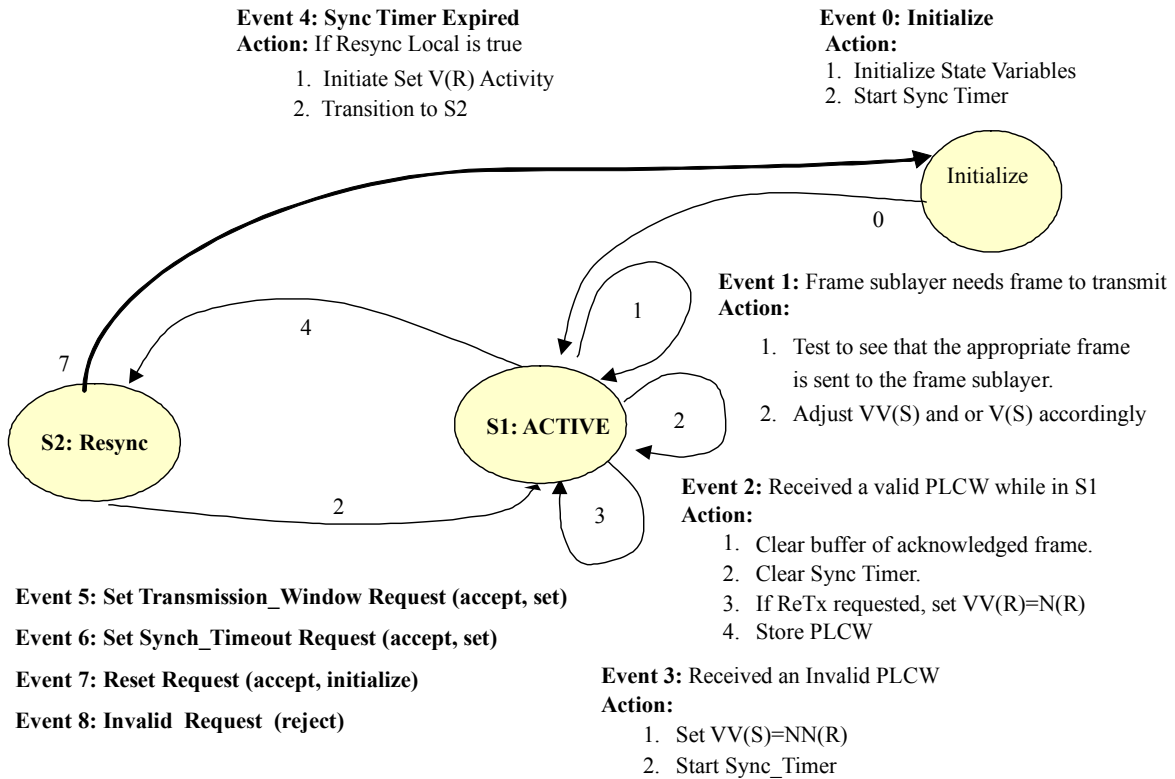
Event 4: Sync Timer Expired
Action: If Resync Local is true

1. Initiate Set V(R) Activity
2. Transition to S2

Event 0: Initialize
Action:

1. Initialize State Variables
2. Start Sync Timer

Initialize

0

Event 1: Frame sublayer needs frame to transmit
Action:

1. Test to see that the appropriate frame is sent to the frame sublayer.
2. Adjust VV(S) and or V(S) accordingly

1

4

7

S2: Resync

S1: ACTIVE

2

2

3

Event 2: Received a valid PLCW while in S1
Action:

1. Clear buffer of acknowledged frame.
2. Clear Sync Timer.
3. If ReTx requested, set VV(R)=N(R)
4. Store PLCW

Event 5: Set Transmission_Window Request (accept, set)

Event 6: Set Synch_Timeout Request (accept, set)

Event 7: Reset Request (accept, initialize)

Event 8: Invalid Request (reject)

Event 3: Received an Invalid PLCW
Action:

1. Set VV(S)=NN(R)
2. Start Sync_Timer